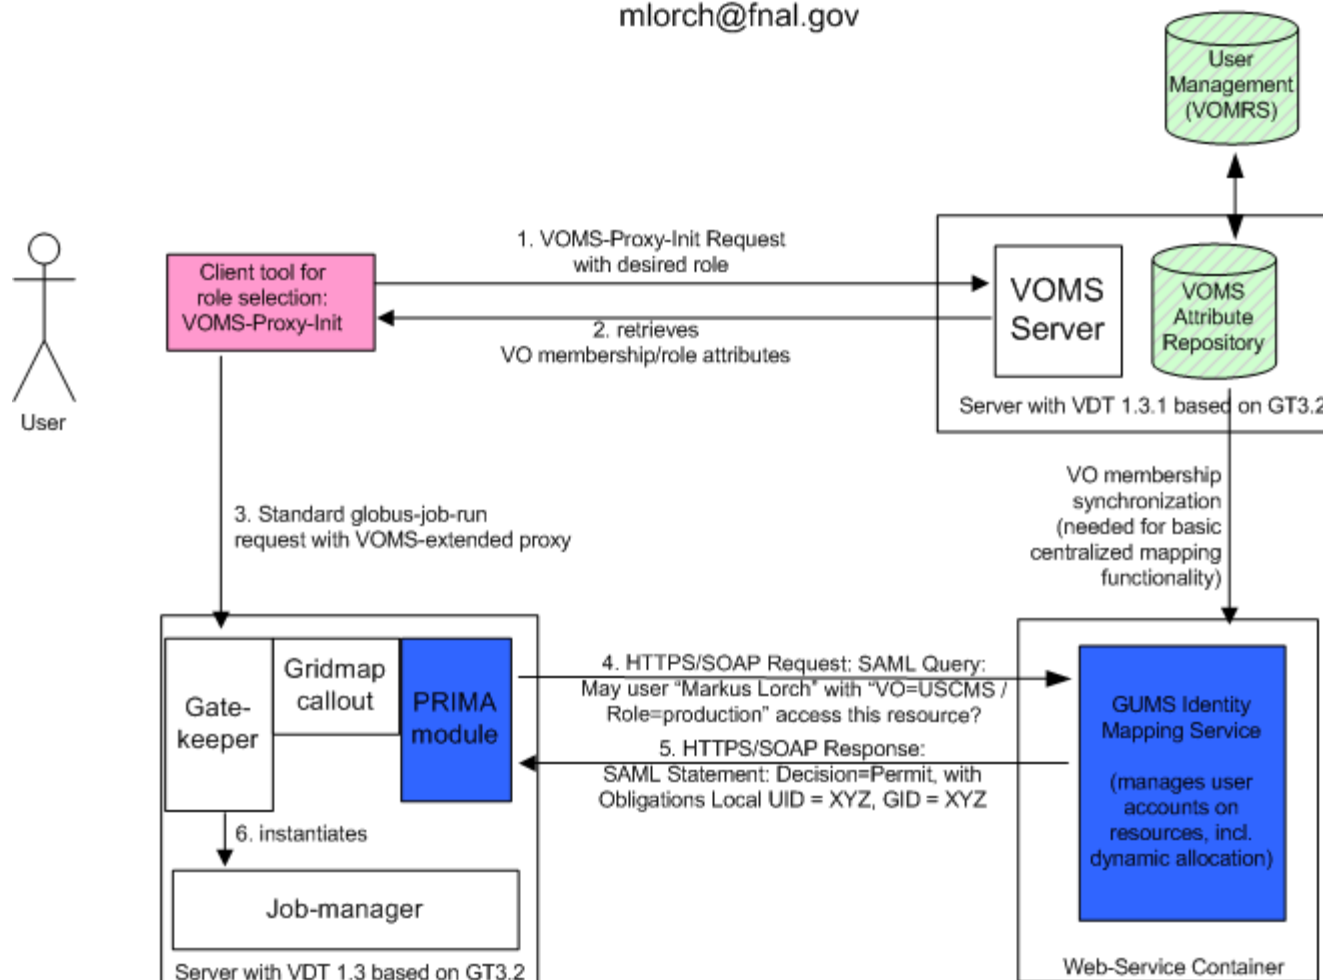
mlorch@fnal.gov

User Management (VOMRS)

User

Client tool for role selection: VOMS-Proxy-Init

1. VOMS-Proxy-Init Request with desired role

2. retrieves VO membership/role attributes

VOMS Server

VOMS Attribute Repository

Server with VDT 1.3.1 based on GT3.2

VO membership synchronization (needed for basic centralized mapping functionality)

3. Standard globus-job-run request with VOMS-extended proxy

Gate-keeper

Gridmap callout

PRIMA module

4. HTTPS/SOAP Request: SAML Query: May user “Markus Lorch” with “VO=USCMS / Role=production” access this resource?

5. HTTPS/SOAP Response: SAML Statement: Decision=Permit, with Obligations Local UID = XYZ, GID = XYZ

GUMS Identity Mapping Service

(manages user accounts on resources, incl. dynamic allocation)

6. instantiates

Job-manager

Server with VDT 1.3 based on GT3.2

Web-Service Container